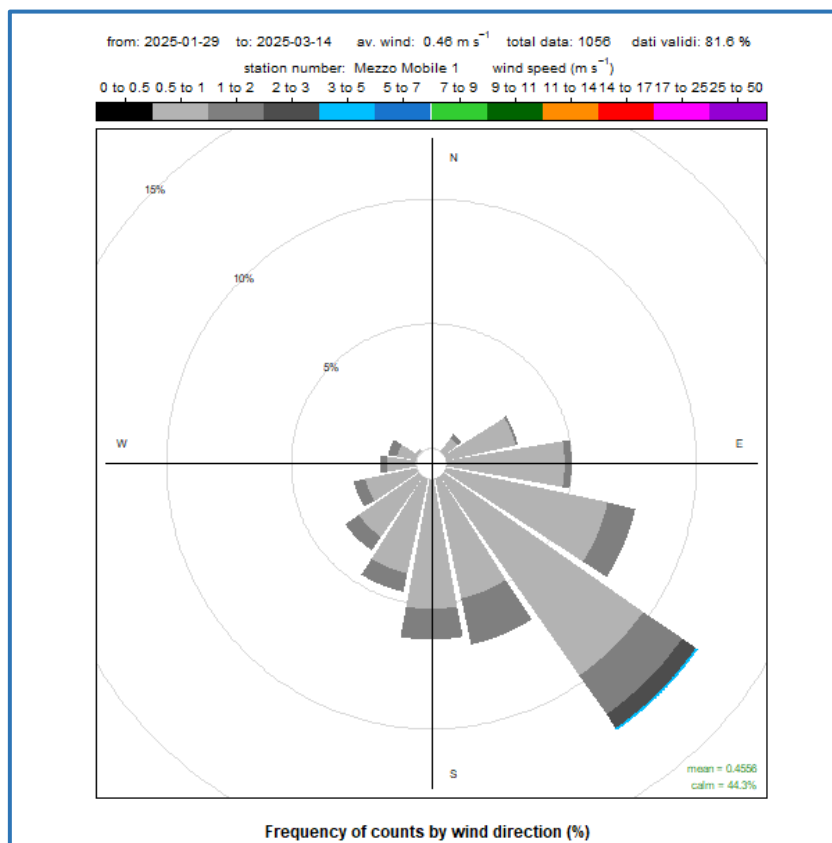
from: 2025-01-29 to: 2025-03-14 av. wind: 0.46 m s$^{-1}$ total data: 1056 dati validi: 81.6 %

station number: Mezzo Mobile 1 wind speed (m s$^{-1}$)

0 to 0.5 0.5 to 1 1 to 2 2 to 3 3 to 5 5 to 7 7 to 9 9 to 11 11 to 14 14 to 17 17 to 25 25 to 50

N

15%

10%

5%

W

E

S

mean = 0.4556
calm = 44.3%

Frequency of counts by wind direction (%)